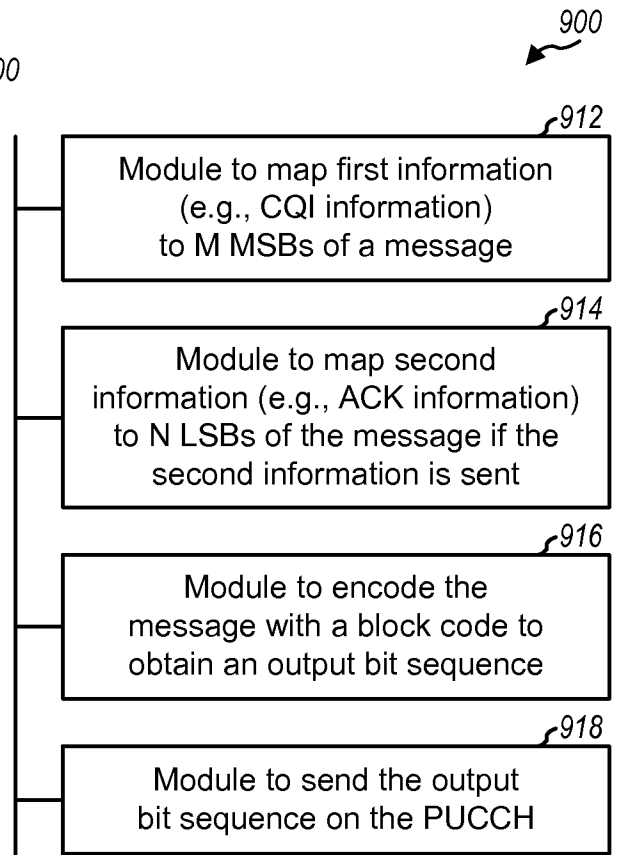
900

00

912
Module to map first information (e.g., CQI information) to M MSBs of a message

914
Module to map second information (e.g., ACK information) to N LSBs of the message if the second information is sent

916
Module to encode the message with a block code to obtain an output bit sequence

918
Module to send the output bit sequence on the PUCCH